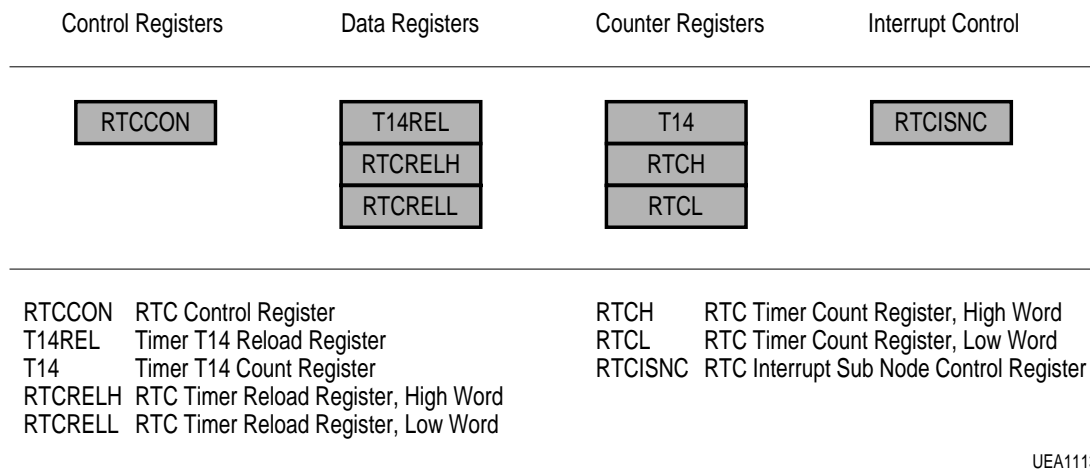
Control Registers Data Registers Counter Registers Interrupt Control

RTCCON

T14REL
RTCRELH
RTCRELL

T14
RTCH
RTCL

RTCISNC

RTCCON RTC Control Register
T14REL Timer T14 Reload Register
T14 Timer T14 Count Register
RTCRELH RTC Timer Reload Register, High Word
RTCRELL RTC Timer Reload Register, Low Word

RTCH RTC Timer Count Register, High Word
RTCL RTC Timer Count Register, Low Word
RTCISNC RTC Interrupt Sub Node Control Register

UEA111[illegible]